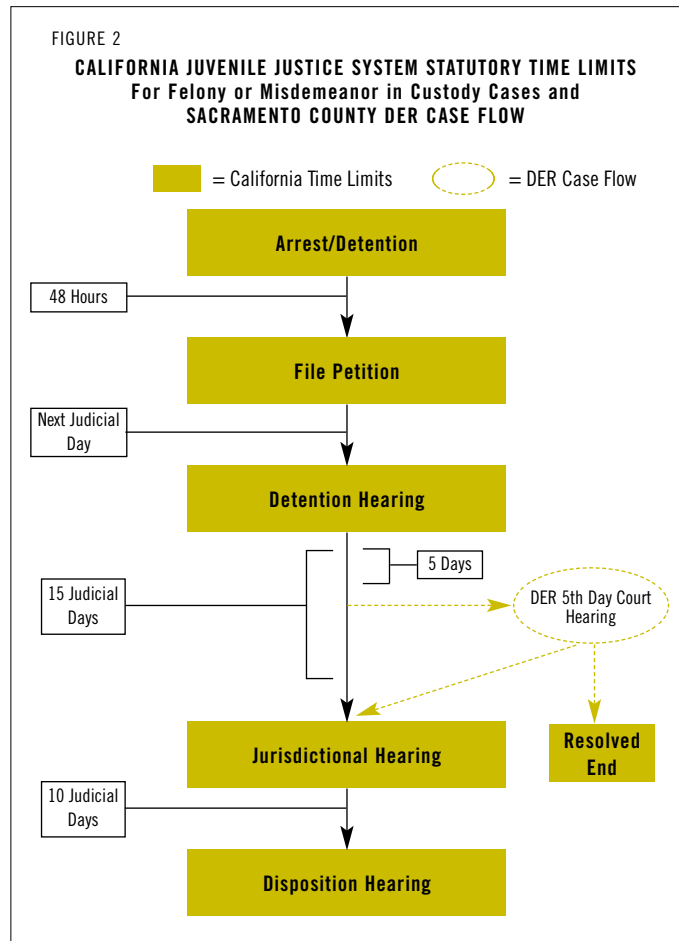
FIGURE 2

CALIFORNIA JUVENILE JUSTICE SYSTEM STATUTORY TIME LIMITS
For Felony or Misdemeanor in Custody Cases and
SACRAMENTO COUNTY DER CASE FLOW

= California Time Limits = DER Case Flow

Arrest/Detention

48 Hours

File Petition

Next Judicial Day

Detention Hearing

5 Days

15 Judicial Days

DER 5th Day Court Hearing

Jurisdictional Hearing

Resolved End

10 Judicial Days

Disposition Hearing